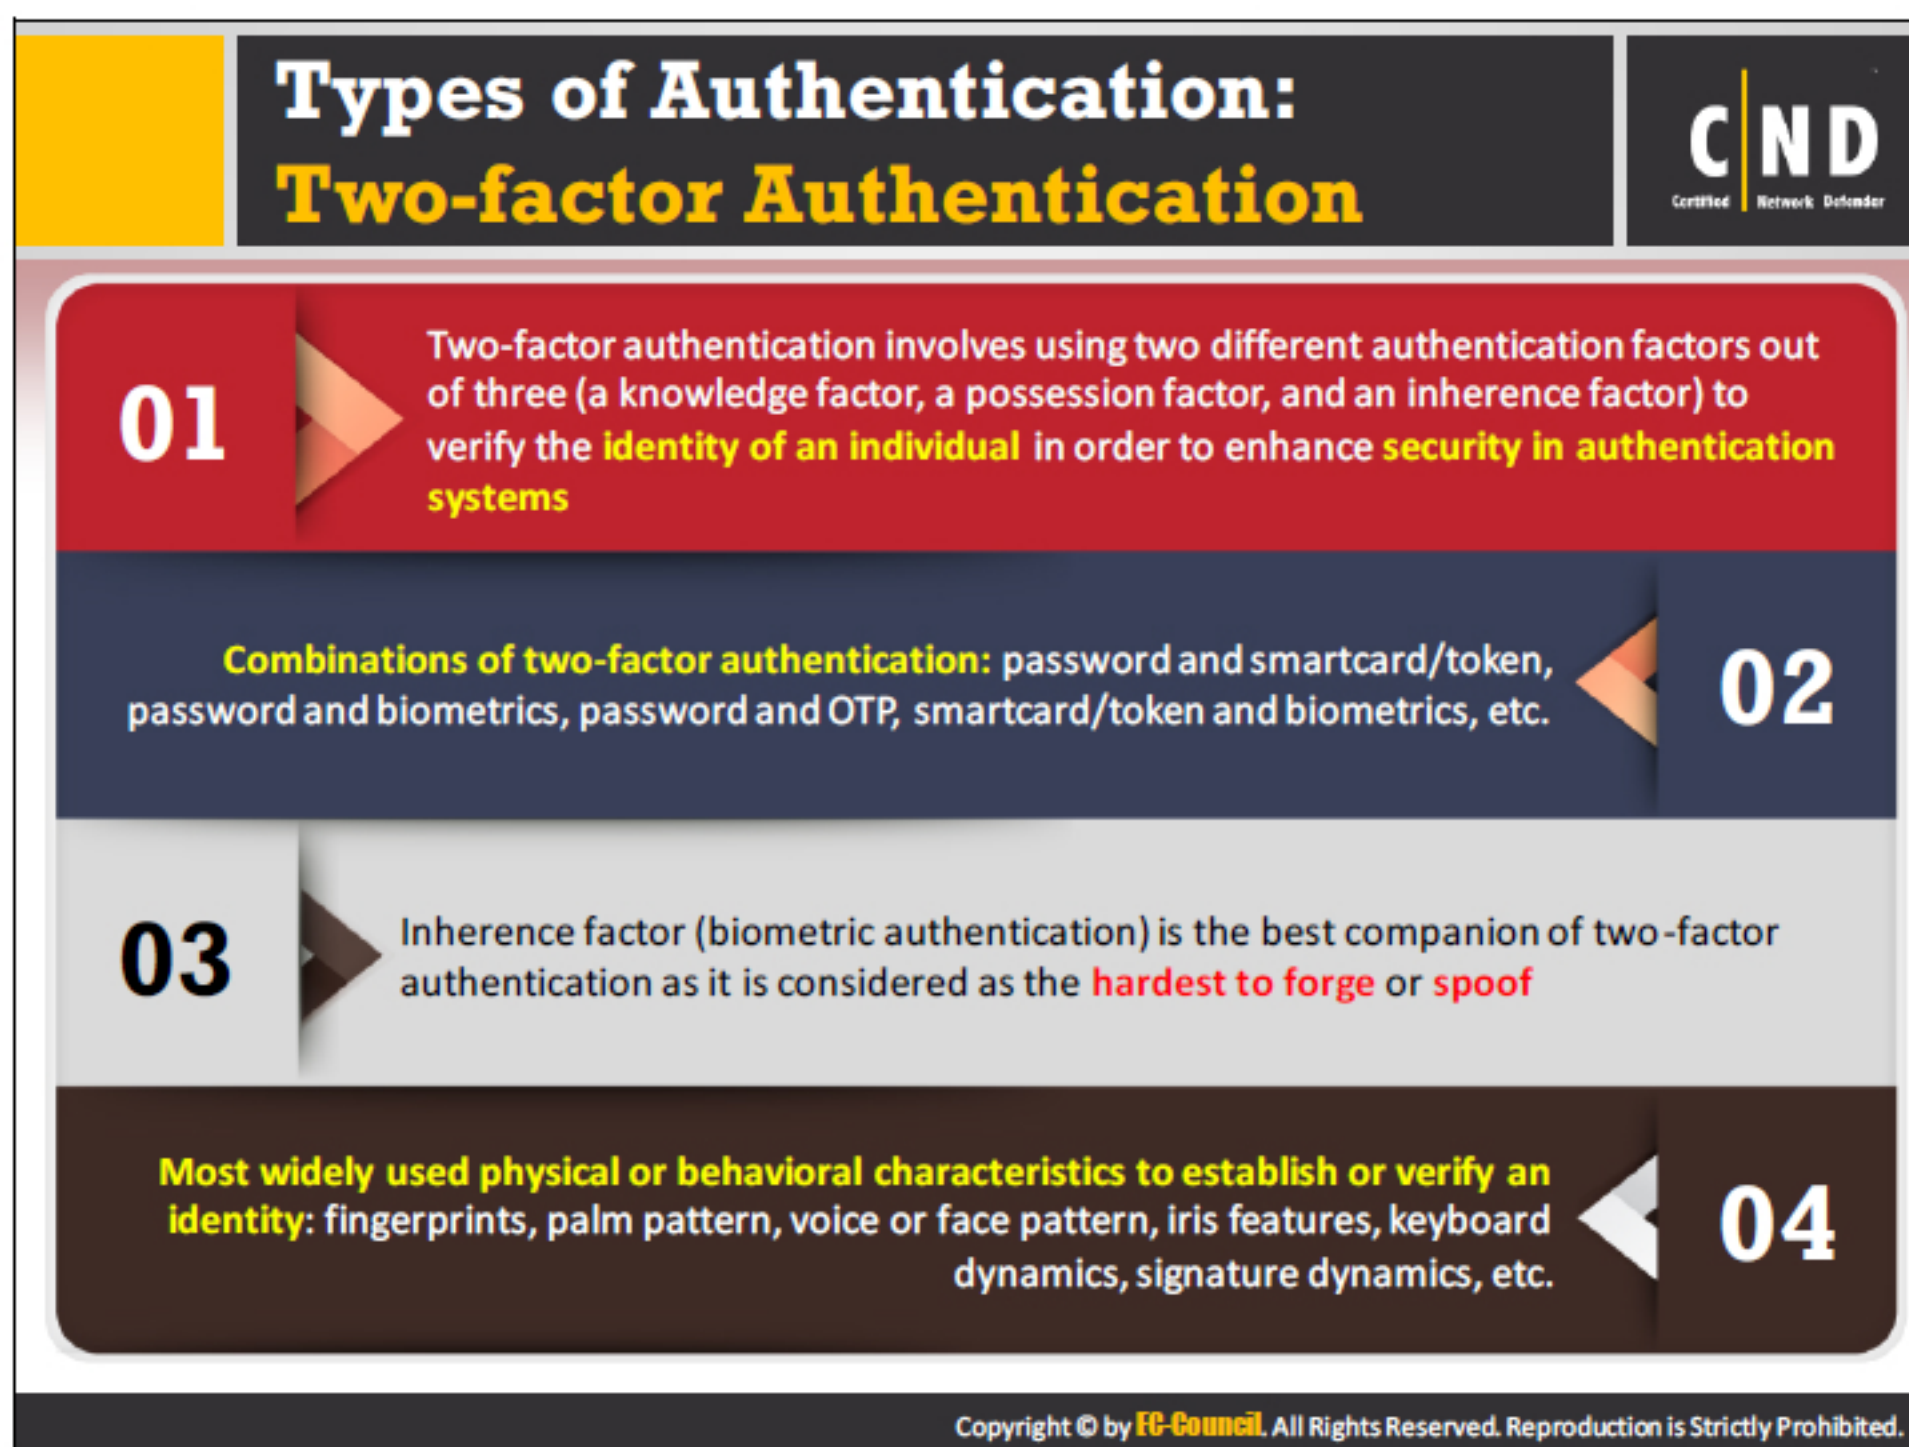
Types of Authentication:
Two-factor Authentication

C|ND
Certified Network Defender

01
Two-factor authentication involves using two different authentication factors out of three (a knowledge factor, a possession factor, and an inherence factor) to verify the identity of an individual in order to enhance security in authentication systems

02
Combinations of two-factor authentication: password and smartcard/token, password and biometrics, password and OTP, smartcard/token and biometrics, etc.

03
Inherence factor (biometric authentication) is the best companion of two-factor authentication as it is considered as the hardest to forge or spoof

04
Most widely used physical or behavioral characteristics to establish or verify an identity: fingerprints, palm pattern, voice or face pattern, iris features, keyboard dynamics, signature dynamics, etc.

Copyright © by EC-Council. All Rights Reserved. Reproduction is Strictly Prohibited.